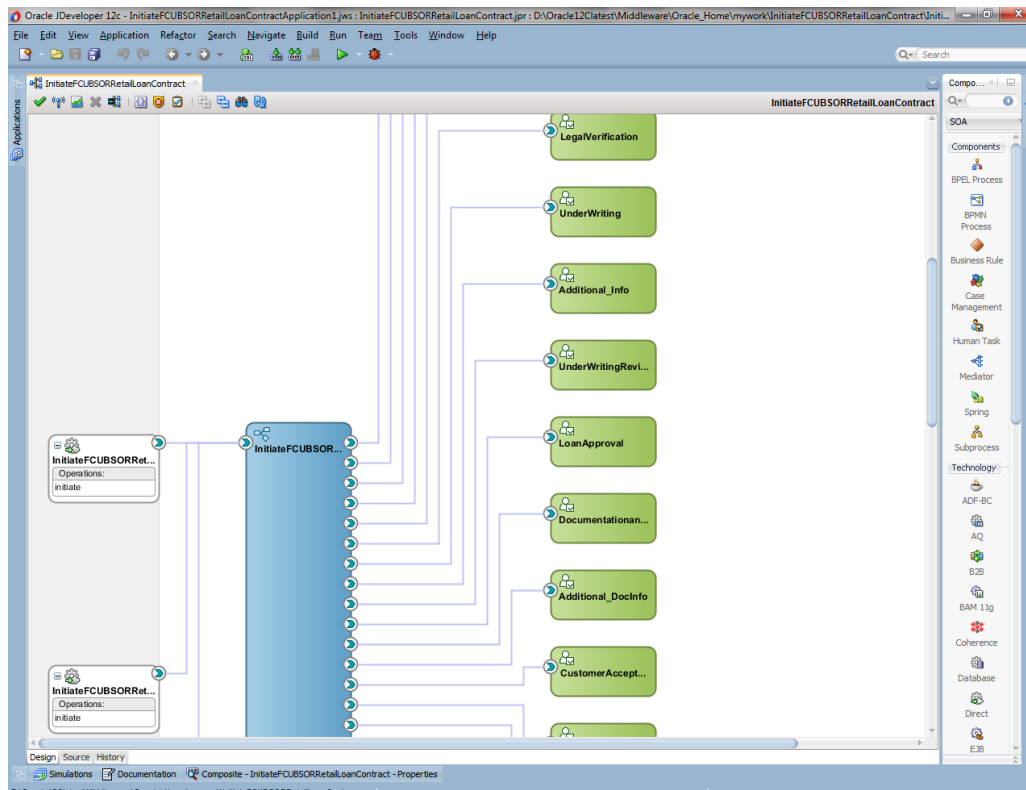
Oracle JDeveloper 12c - InitiateFCUBSORRetailLoanContractApplication1.jws : InitiateFCUBSORRetailLoanContract.jpr : D:\Oracle12Clatest\Middleware\Oracle_Home\mywork\InitiateFCUBSORRetailLoanContract\Initi...

File Edit View Application Refactor Search Navigate Build Run Team Tools Window Help

Search

Applications

InitiateFCUBSORRetailLoanContract

InitiateFCUBSORRetailLoanContract

LegalVerification

UnderWriting

Additional_Info

UnderWritingRevi...

LoanApproval

Documentationan...

Additional_DocInfo

CustomerAccept...

InitiateFCUBSORRet...
Operations:
initiate

InitiateFCUBSOR...

InitiateFCUBSORRet...
Operations:
initiate

Design Source History

Compo...

SOA

Components
BPEL Process
BPMN Process
Business Rule
Case Management
Human Task
Mediator
Spring
Subprocess
Technology
ADF-BC
AQ
B2B
BAM 11g
Coherence
Database
Direct
EJB

Simulations Documentation Composite - InitiateFCUBSORRetailLoanContract - Properties